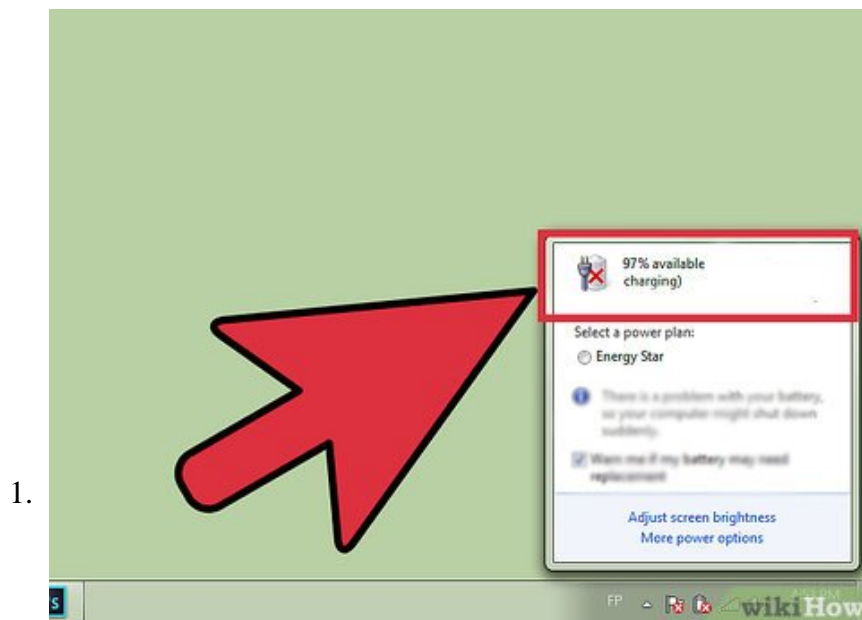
1.

97% available
charging)

Select a power plan:
Energy Star

There is a problem with your battery, so your computer might shut down suddenly.

Warn me if my battery may need replacement

Adjust screen brightness
More power options

FP

wikiHow